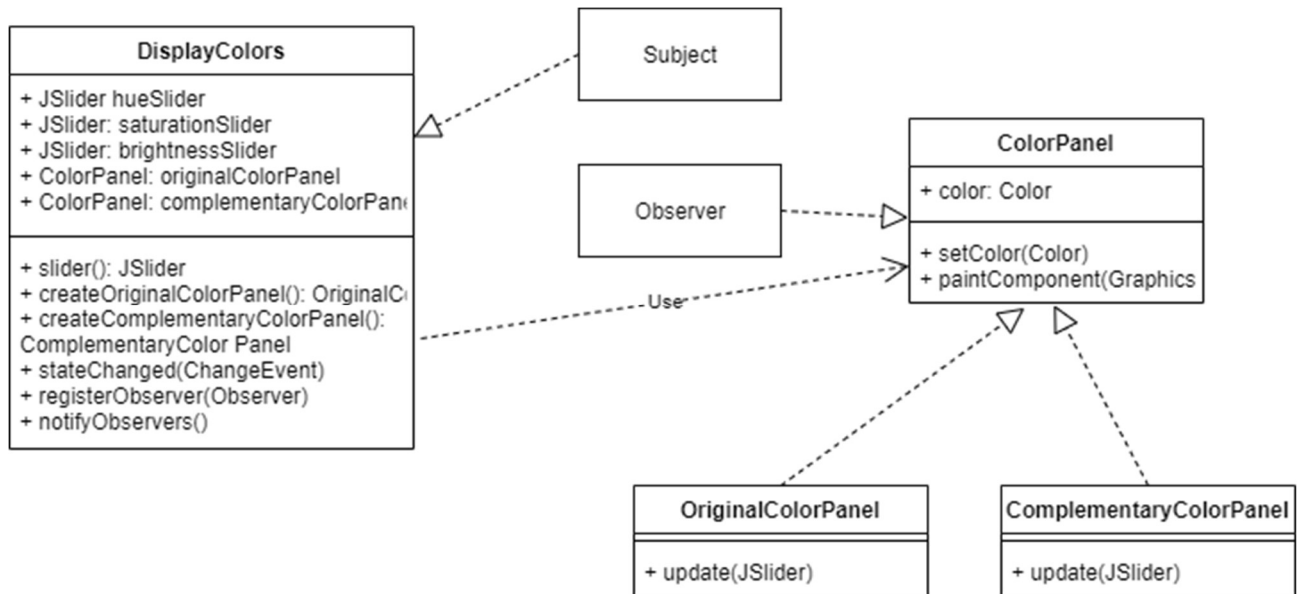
DisplayColors

+ JSlider hueSlider
+ JSlider: saturationSlider
+ JSlider: brightnessSlider
+ ColorPanel: originalColorPanel
+ ColorPanel: complementaryColorPan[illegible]

+ slider(): JSlider
+ createOriginalColorPanel(): OriginalC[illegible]
+ createComplementaryColorPanel(): ComplementaryColor Panel
+ stateChanged(ChangeEvent)
+ registerObserver(Observer)
+ notifyObservers()

Subject

Observer

Use

ColorPanel

+ color: Color

+ setColor(Color)
+ paintComponent(Graphics

OriginalColorPanel

+ update(JSlider)

ComplementaryColorPanel

+ update(JSlider)